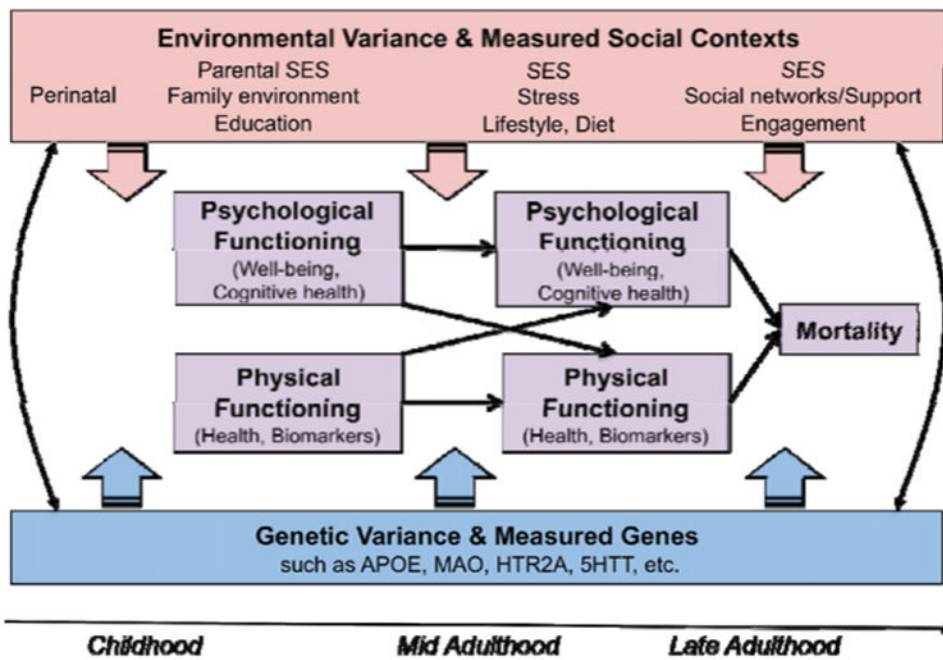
Environmental Variance & Measured Social Contexts

Perinatal

Parental SES
Family environment
Education

SES
Stress
Lifestyle, Diet

SES
Social networks/Support
Engagement

Psychological Functioning
(Well-being, Cognitive health)

Psychological Functioning
(Well-being, Cognitive health)

Mortality

Physical Functioning
(Health, Biomarkers)

Physical Functioning
(Health, Biomarkers)

Genetic Variance & Measured Genes
such as APOE, MAO, HTR2A, 5HTT, etc.

Childhood

Mid Adulthood

Late Adulthood